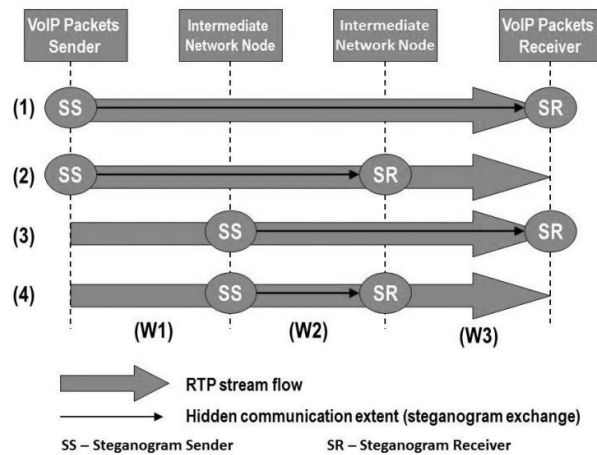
VoIP Packets Sender

Intermediate Network Node

Intermediate Network Node

VoIP Packets Receiver

(1) SS SR

(2) SS SR

(3) SS SR

(4) SS SR

(W1) (W2) (W3)

RTP stream flow

Hidden communication extent (steganogram exchange)

SS – Steganogram Sender

SR – Steganogram Receiver